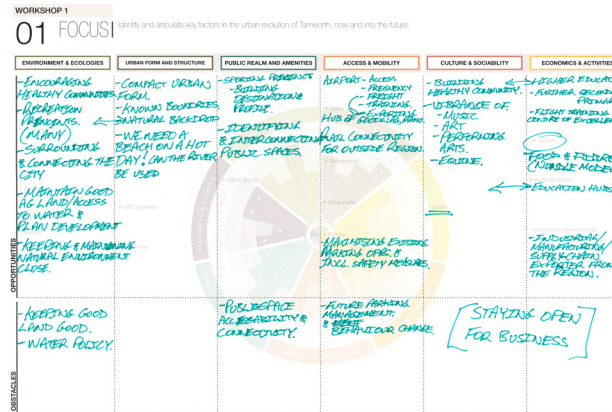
WORKSHOP 1

01 FOCUS

Identify and articulate key factors in the urban evolution of Tamworth, now and into the future.

| ENVIRONMENT & ECOLOGIES | URBAN FORM AND STRUCTURE | PUBLIC REALM AND AMENITIES | ACCESS & MOBILITY | CULTURE & SOCIABILITY | ECONOMICS & ACTIVITIES |
|---|---|---|---|---|---|
| - ENCOURAGING HEALTHY COMMUNITIES - RECREATION PRECINCTS (MANY) - SURROUNDING & CONNECTING THE CITY - MAINTAIN GOOD AG LAND/ACCESS TO WATER & PLAN DEVELOPMENT - KEEPING & MAINTAINING NATURAL ENVIRONMENT CLOSE. | - COMPACT URBAN FORM. - KNOWN BOUNDRIES. - NATURAL BACKDROP - WE NEED A BEACH ON A HOT DAY. CAN THE RIVER BE USED | - SPORTING PRECINCTS - BUILDING DESTINATIONS & PROFILE. - IDENTIFYING & INTERCONNECTING PUBLIC SPACES | AIRPORT - ACCESS. - FREQUENCY - FREIGHT - TRAINING. HUB OF GOODS, SERVICES, PEOPLE. AIR CONNECTIVITY FOR OUTSIDE REGION. - MAINTAINING EXISTING PARKING OPS. & INCL. SAFETY MEASURE. | - BUILDING HEALTHY COMMUNITY. - VIBRANCE OF: - MUSIC - ART - PERFORMING ARTS. - EQUINE. | - HIGHER EDUCA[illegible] - FURTHER SECOND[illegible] PRIMAR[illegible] - FLIGHT TRAINING CENTRE OF EXCELLEN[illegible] FOOD & FIBRE (NOODLE MODEL) - EDUCATION HUB - INDUSTRIAL/ MANUFACTURING/ SUPPLY CHAIN/ EXPORTER FROM THE REGION. |
| - KEEPING GOOD LAND GOOD. - WATER POLICY. | | - PUBLIC SPACE ACCESSABILITY & CONNECTIVITY. | - FUTURE PARKING MANAGEMENT. & ~~STATE~~ BEHAVIOUR CHANGE | STAYING OPEN FOR BUSINESS | |

OPPORTUNITIES

OBSTACLES